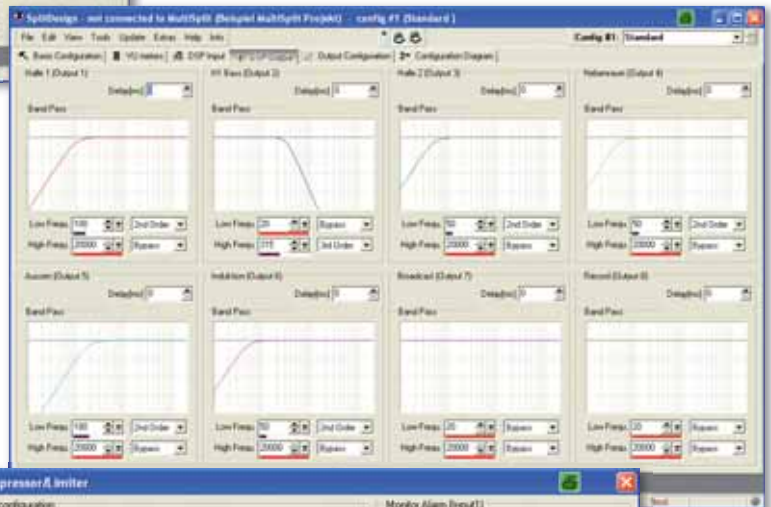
SplitDesign - not connected to MultiSplit (Beispiel MultiSplit Projekt) - config #1 (Standard)

File Edit View Tools Update Extras Help Info

Config #1: Standard

Basic Configuration | VU meters | DSP Input | DSP Output | Output Configuration | Configuration Diagram

Halle 1 (Output 1)
Delay[ms] 0
Band Pass
Low Freq: 100 | 2nd Order
High Freq: 20000 | Bypass

HY Bass (Output 2)
Delay[ms] 0
Band Pass
Low Freq: 20 | Bypass
High Freq: 315 | 3rd Order

Halle 2 (Output 3)
Delay[ms] 0
Band Pass
Low Freq: 50 | 2nd Order
High Freq: 20000 | Bypass

Nebenraum (Output 4)
Delay[ms] 0
Band Pass
Low Freq: 50 | 2nd Order
High Freq: 20000 | Bypass

Aussen (Output 5)
Delay[ms] 0
Band Pass
Low Freq: 100 | 2nd Order
High Freq: 20000 | Bypass

Induktion (Output 6)
Delay[ms] 0
Band Pass
Low Freq: 50 | 2nd Order
High Freq: 20000 | Bypass

Broadcast (Output 7)
Delay[ms] 0
Band Pass
Low Freq: 20 | Bypass
High Freq: 20000 | Bypass

Record (Output 8)
Delay[ms] 0
Band Pass
Low Freq: 20 | Bypass
High Freq: 20000 | Bypass

pressor/Limiter
configuration
Monitor Alarm Output1